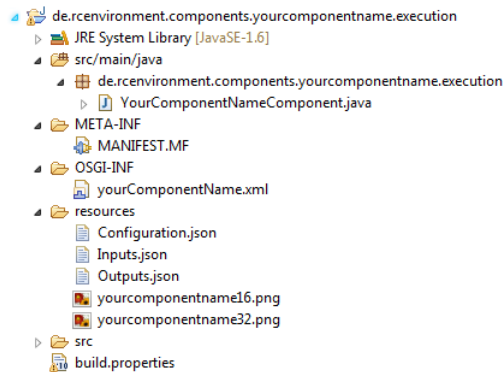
de.rcenvironment.components.yourcomponentname.execution
JRE System Library [JavaSE-1.6]
src/main/java
de.rcenvironment.components.yourcomponentname.execution
YourComponentNameComponent.java
META-INF
MANIFEST.MF
OSGI-INF
yourComponentName.xml
resources
Configuration.json
Inputs.json
Outputs.json
yourcomponentname16.png
yourcomponentname32.png
src
build.properties